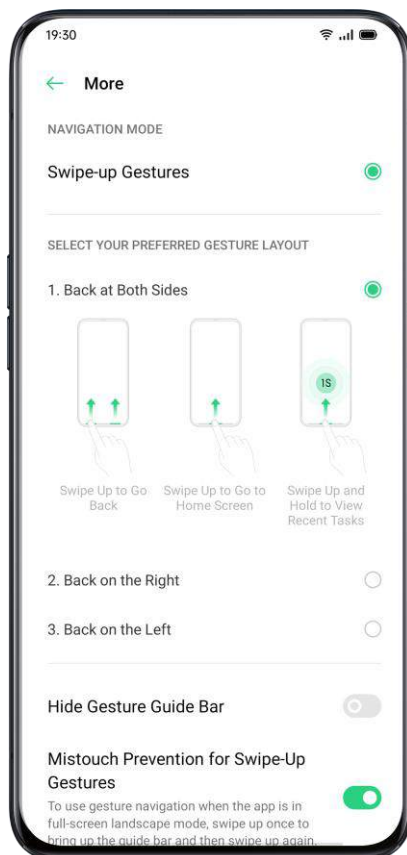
19:30

← More

NAVIGATION MODE

Swipe-up Gestures

SELECT YOUR PREFERRED GESTURE LAYOUT

1. Back at Both Sides

1S

Swipe Up to Go Back

Swipe Up to Go to Home Screen

Swipe Up and Hold to View Recent Tasks

2. Back on the Right

3. Back on the Left

Hide Gesture Guide Bar

Mistouch Prevention for Swipe-Up Gestures

To use gesture navigation when the app is in full-screen landscape mode, swipe up once to bring up the guide bar and then swipe up again.